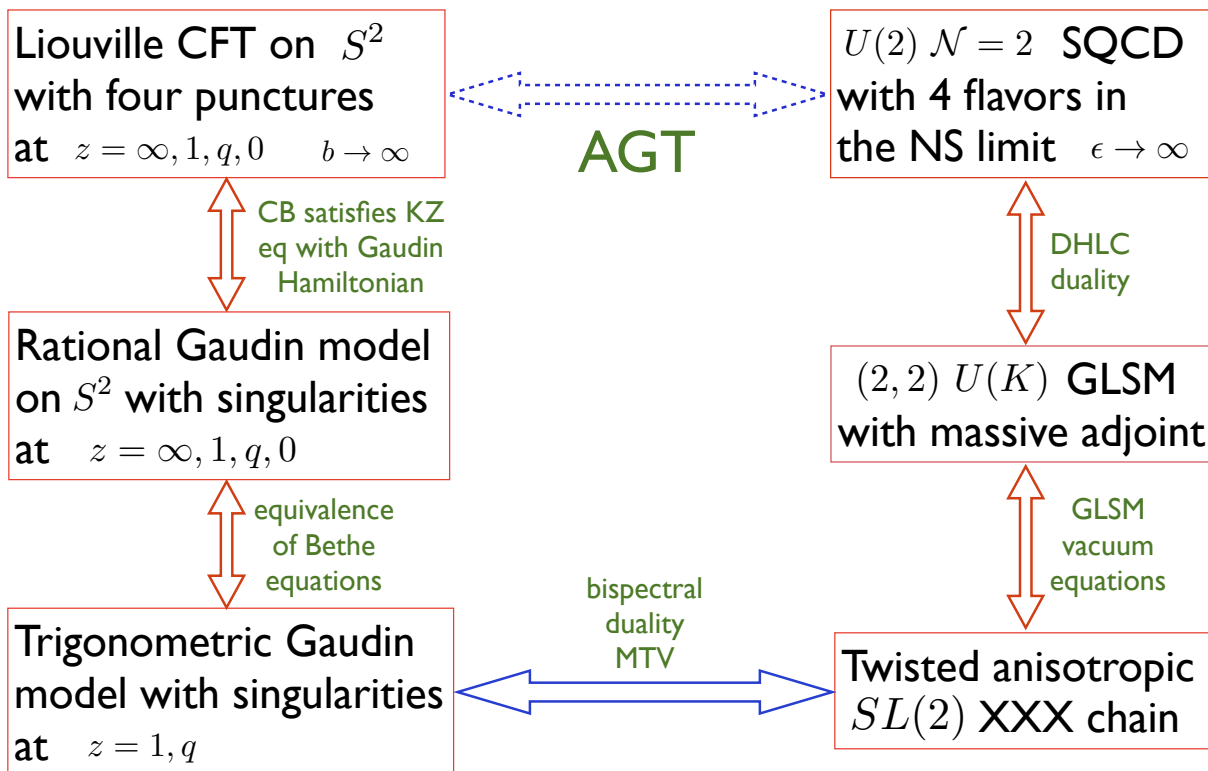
Liouville CFT on $S^2$ with four punctures at $z = \infty, 1, q, 0$ $b \to \infty$

AGT

$U(2)$ $\mathcal{N}=2$ SQCD with 4 flavors in the NS limit $\epsilon \to \infty$

CB satisfies KZ eq with Gaudin Hamiltonian

DHLC duality

Rational Gaudin model on $S^2$ with singularities at $z = \infty, 1, q, 0$

$(2,2)$ $U(K)$ GLSM with massive adjoint

equivalence of Bethe equations

GLSM vacuum equations

bispectral duality MTV

Trigonometric Gaudin model with singularities at $z = 1, q$

Twisted anisotropic $SL(2)$ XXX chain